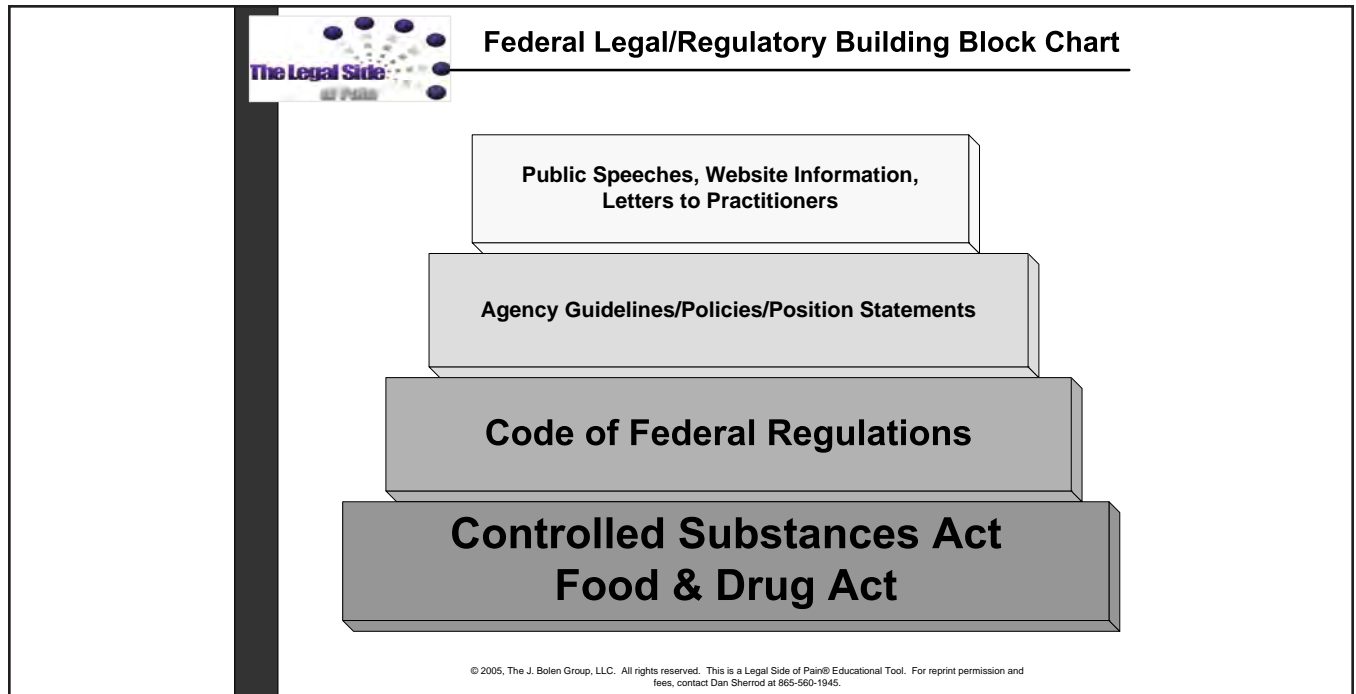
The Legal Side of Pain

Federal Legal/Regulatory Building Block Chart

Public Speeches, Website Information, Letters to Practitioners

Agency Guidelines/Policies/Position Statements

Code of Federal Regulations

Controlled Substances Act
Food & Drug Act

© 2005, The J. Bolen Group, LLC. All rights reserved. This is a Legal Side of Pain® Educational Tool. For reprint permission and fees, contact Dan Sherrod at 865-560-1945.